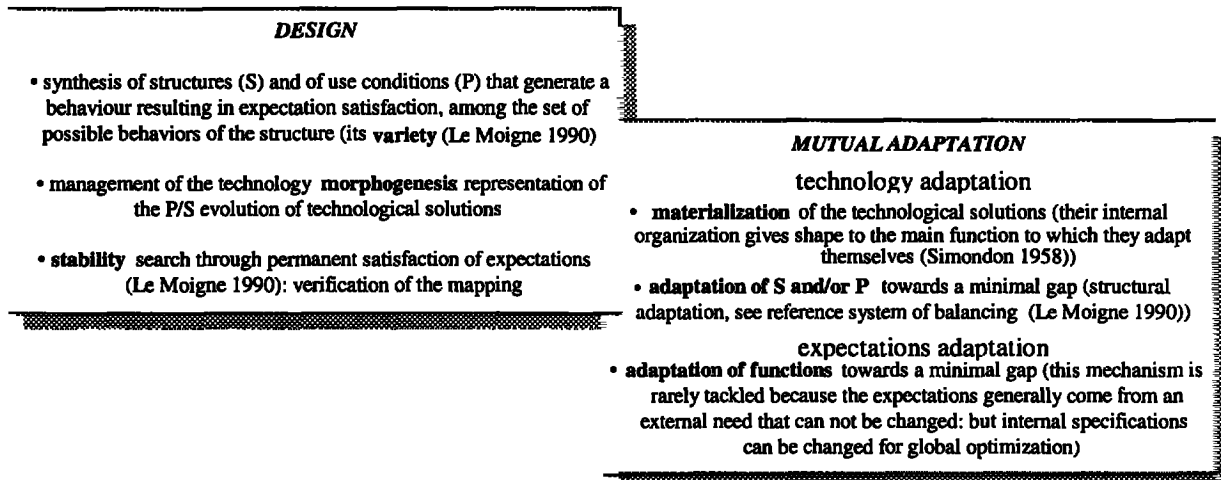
DESIGN

• synthesis of structures (S) and of use conditions (P) that generate a behaviour resulting in expectation satisfaction, among the set of possible behaviors of the structure (its variety (Le Moigne 1990)

• management of the technology morphogenesis representation of the P/S evolution of technological solutions

• stability search through permanent satisfaction of expectations (Le Moigne 1990): verification of the mapping

MUTUAL ADAPTATION

technology adaptation

• materialization of the technological solutions (their internal organization gives shape to the main function to which they adapt themselves (Simondon 1958))

• adaptation of S and/or P towards a minimal gap (structural adaptation, see reference system of balancing (Le Moigne 1990))

expectations adaptation

• adaptation of functions towards a minimal gap (this mechanism is rarely tackled because the expectations generally come from an external need that can not be changed: but internal specifications can be changed for global optimization)